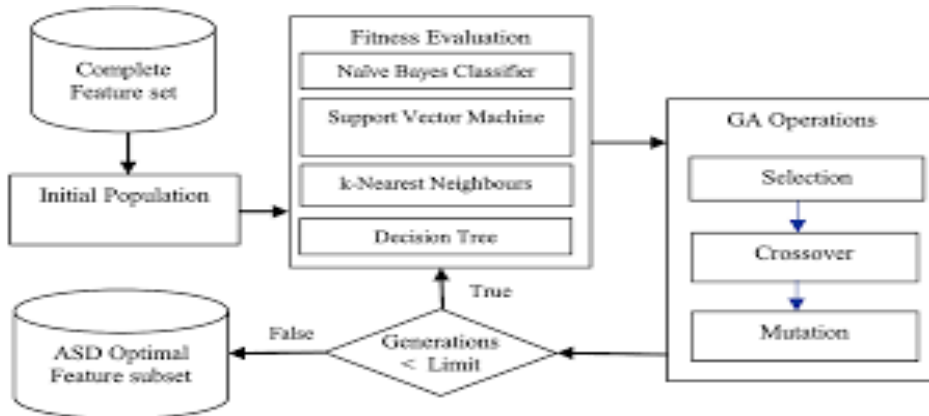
Complete Feature set

Initial Population

Fitness Evaluation

Naïve Bayes Classifier

Support Vector Machine

k-Nearest Neighbours

Decision Tree

GA Operations

Selection

Crossover

Mutation

True

False

Generations < Limit

ASD Optimal Feature subset